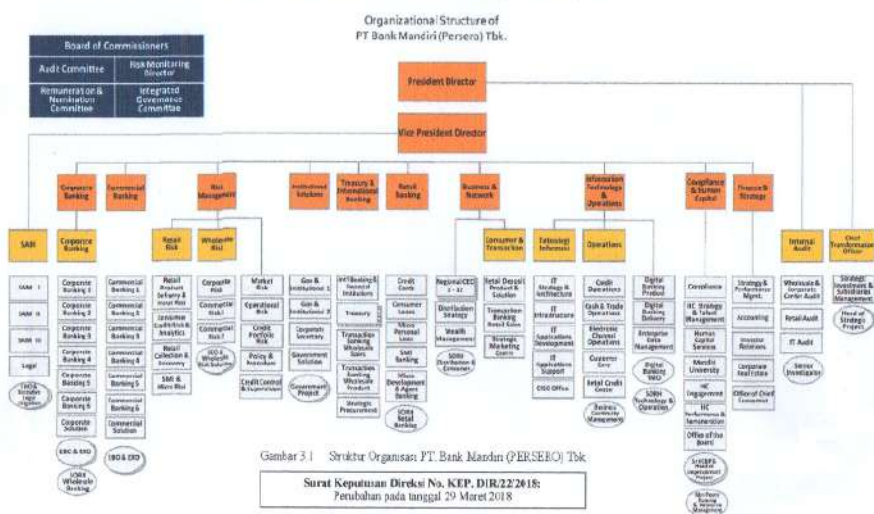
Organizational Structure of
PT Bank Mandiri (Persero) Tbk.

Board of Commissioners
Audit Committee
Risk Monitoring Director
Remuneration & Nomination Committee
Integrated Governance Committee

President Director

Vice President Director

Corporate Banking
Commercial Banking
Risk Management
Institutional Solutions
Treasury & International Banking
Retail Banking
Business & Network
Information Technology & Operations
Compliance & Human Capital
Finance & Strategy

SAM
Corporate Banking
Retail Risk
Wholesale Risk
Consumer & Transaction
Technology Information
Operations
Internal Audit
Chief Transformation Officer

SAM I
SAM II
SAM III
Legal
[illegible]

Corporate Banking 1
Corporate Banking 2
Corporate Banking 3
Corporate Banking 4
Corporate Banking 5
Corporate Banking 6
Corporate Solution
ERG & EXD
SDRH Wholesale Banking

Commercial Banking 1
Commercial Banking 2
Commercial Banking 3
Commercial Banking 4
Commercial Banking 5
Commercial Banking 6
Commercial Solution
EBG & EXD

Retail Product Delivery & Asset Risk
Consumer Credit Risk & Analytics
Retail Collection & Recovery
SME & Micro Risk

Corporate Risk
Commercial Risk I
Commercial Risk II
SDO & Wholesale Risk Solution

Market Risk
Operational Risk
Credit Portfolio Risk
Policy & Procedure
Credit Control & Supervision

Gov & Institutional 1
Gov & Institutional 2
Corporate Secretary
Government Solution
Government Project

Int'l Banking & Financial Institutions
Treasury
Transaction Banking Wholesale Sales
Transaction Banking Wholesale Product
Strategic Procurement

Credit Cards
Consumer Loans
Micro Personal Loans
SME Banking
Micro Development & Agent Banking
SDRH Retail Banking

Regional CEO I - XII
Distribution Strategy
Wealth Management
SDRH Distribution & Consumer

Retail Deposit Product & Solution
Transaction Banking Retail Sales
Strategic Marketing Comm

IT Strategy & Architecture
IT Infrastructure
IT Applications Development
IT Applications Support
CISO Office

Credit Operations
Cash & Trade Operations
Electronic Channel Operations
Customer Care
Retail Credit Center
Business Continuity Management

Digital Banking Product
Digital Banking Delivery
Enterprise Data Management
Digital Banking TMO
SDRH Technology & Operation

Compliance
HC Strategy & Talent Management
Human Capital Services
Mandiri University
HC Engagement
HC Performance & Remuneration
Office of the Board
SVP/SEPS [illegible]
Sr.Project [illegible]

Strategy & Performance Mgmt.
Accounting
Investor Relations
Corporate Real Estate
Office of Chief Economist

Wholesale & Corporate Center Audit
Retail Audit
IT Audit
Senior Investigator

Strategic Investment & Subsidiaries Management
Head of Strategic Project

Gambar 3.1 Struktur Organisasi PT. Bank Mandiri (PERSERO) Tbk

Surat Keputusan Direksi No. KEP. DIR/22/2018:
Perubahan pada tanggal 29 Maret 2018